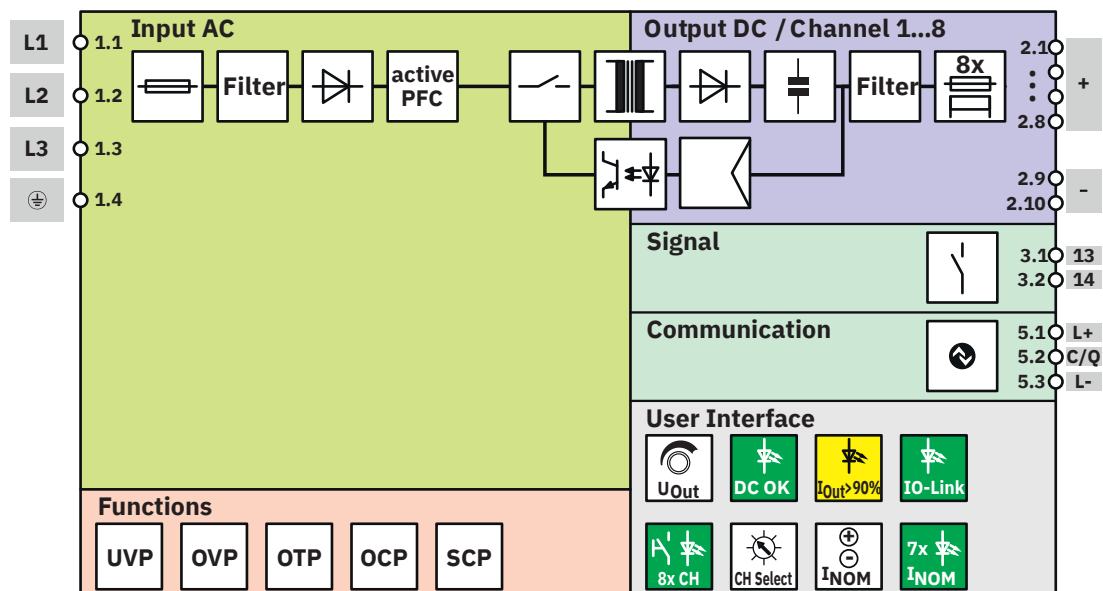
L1
1.1
L2
1.2
L3
1.3
1.4

Input AC

Filter

active PFC

Output DC / Channel 1...8

Filter

8x

2.1
2.8
+

2.9
2.10
-

Signal

3.1 13
3.2 14

Communication

5.1 L+
5.2 C/Q
5.3 L-

User Interface

$U_{Out}$

DC OK

$I_{Out}>90\%$

IO-Link

8x CH

CH Select

$I_{NOM}$

7x $I_{NOM}$

Functions

UVP
OVP
OTP
OCP
SCP